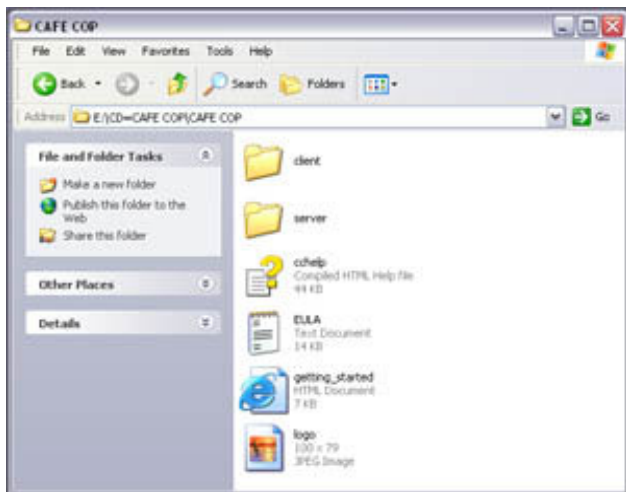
CAFE COP

File Edit View Favorites Tools Help

Back Search Folders

Address E:\CD=CAFE COP\CAFE COP Go

File and Folder Tasks

Make a new folder

Publish this folder to the Web

Share this folder

Other Places

Details

client

server

cchelp
Compiled HTML Help file
44 KB

EULA
Text Document
14 KB

getting_started
HTML Document
7 KB

logo
100 x 79
JPEG Image